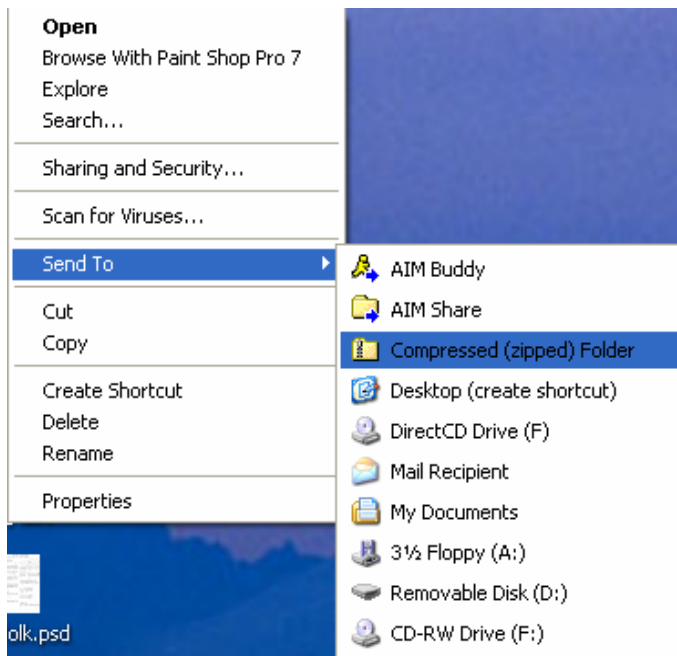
Open
Browse With Paint Shop Pro 7
Explore
Search...

Sharing and Security...

Scan for Viruses...

Send To

Cut
Copy

Create Shortcut
Delete
Rename

Properties

AIM Buddy
AIM Share
Compressed (zipped) Folder
Desktop (create shortcut)
DirectCD Drive (F)
Mail Recipient
My Documents
3½ Floppy (A:)
Removable Disk (D:)
CD-RW Drive (F:)

olk.psd